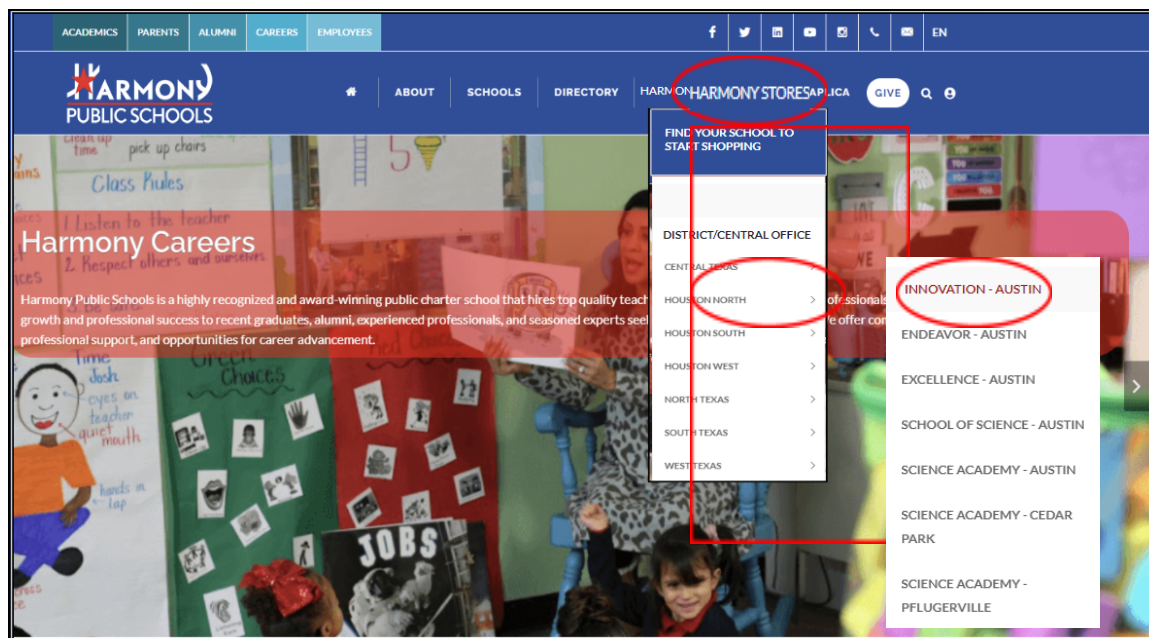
ACADEMICS PARENTS ALUMNI CAREERS EMPLOYEES

EN

HARMONY PUBLIC SCHOOLS

ABOUT SCHOOLS DIRECTORY HARMON HARMONY STORES APPLICA GIVE

FIND YOUR SCHOOL TO START SHOPPING

DISTRICT/CENTRAL OFFICE

CENTRAL TEXAS

HOUSTON NORTH

HOUSTON SOUTH

HOUSTON WEST

NORTH TEXAS

SOUTH TEXAS

WEST TEXAS

INNOVATION - AUSTIN

ENDEAVOR - AUSTIN

EXCELLENCE - AUSTIN

SCHOOL OF SCIENCE - AUSTIN

SCIENCE ACADEMY - AUSTIN

SCIENCE ACADEMY - CEDAR PARK

SCIENCE ACADEMY - PFLUGERVILLE

Harmony Careers

Harmony Public Schools is a highly recognized and award-winning public charter school that hires top quality teach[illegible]ofessionals growth and professional success to recent graduates, alumni, experienced professionals, and seasoned experts seel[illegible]e offer cor professional support, and opportunities for career advancement.

pick up chairs
Class Rules
1 Listen to the teacher
2 Respect others and ourselves
Time
Josh
eyes on teacher
quiet mouth
hands in lap
Green Choices
JOBS